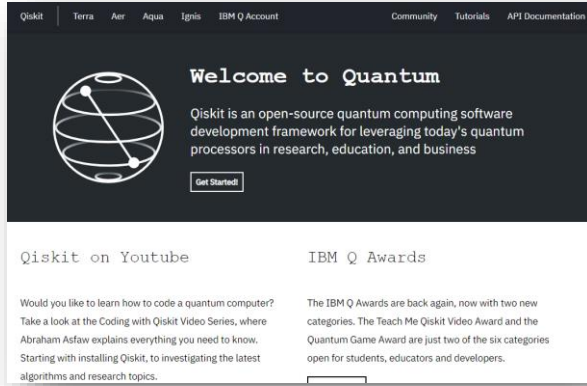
Qiskit Terra Aer Aqua Ignis IBM Q Account Community Tutorials API Documentation

Welcome to Quantum

Qiskit is an open-source quantum computing software development framework for leveraging today's quantum processors in research, education, and business

Get Started!

Qiskit on Youtube

Would you like to learn how to code a quantum computer? Take a look at the Coding with Qiskit Video Series, where Abraham Asfaw explains everything you need to know. Starting with installing Qiskit, to investigating the latest algorithms and research topics.

IBM Q Awards

The IBM Q Awards are back again, now with two new categories. The Teach Me Qiskit Video Award and the Quantum Game Award are just two of the six categories open for students, educators and developers.